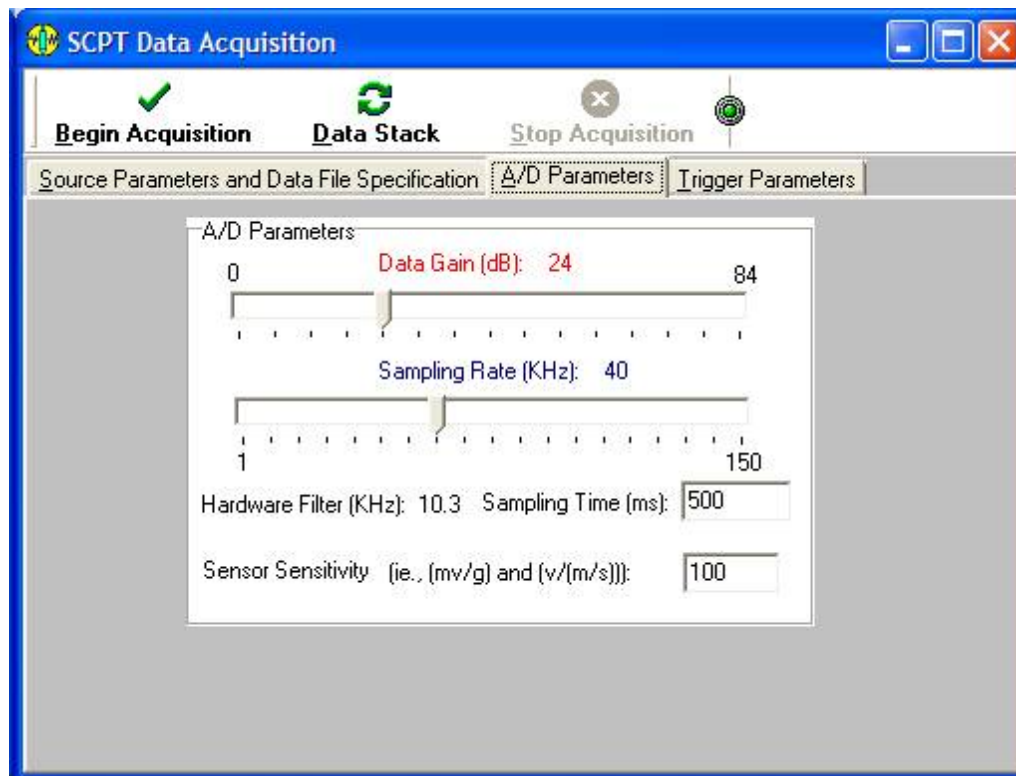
SCPT Data Acquisition

Begin Acquisition
Data Stack
Stop Acquisition

Source Parameters and Data File Specification
A/D Parameters
Trigger Parameters

A/D Parameters

0
Data Gain (dB): 24
84

Sampling Rate (KHz): 40
1
150

Hardware Filter (KHz): 10.3
Sampling Time (ms): 500

Sensor Sensitivity (ie., (mv/g) and (v/(m/s))): 100